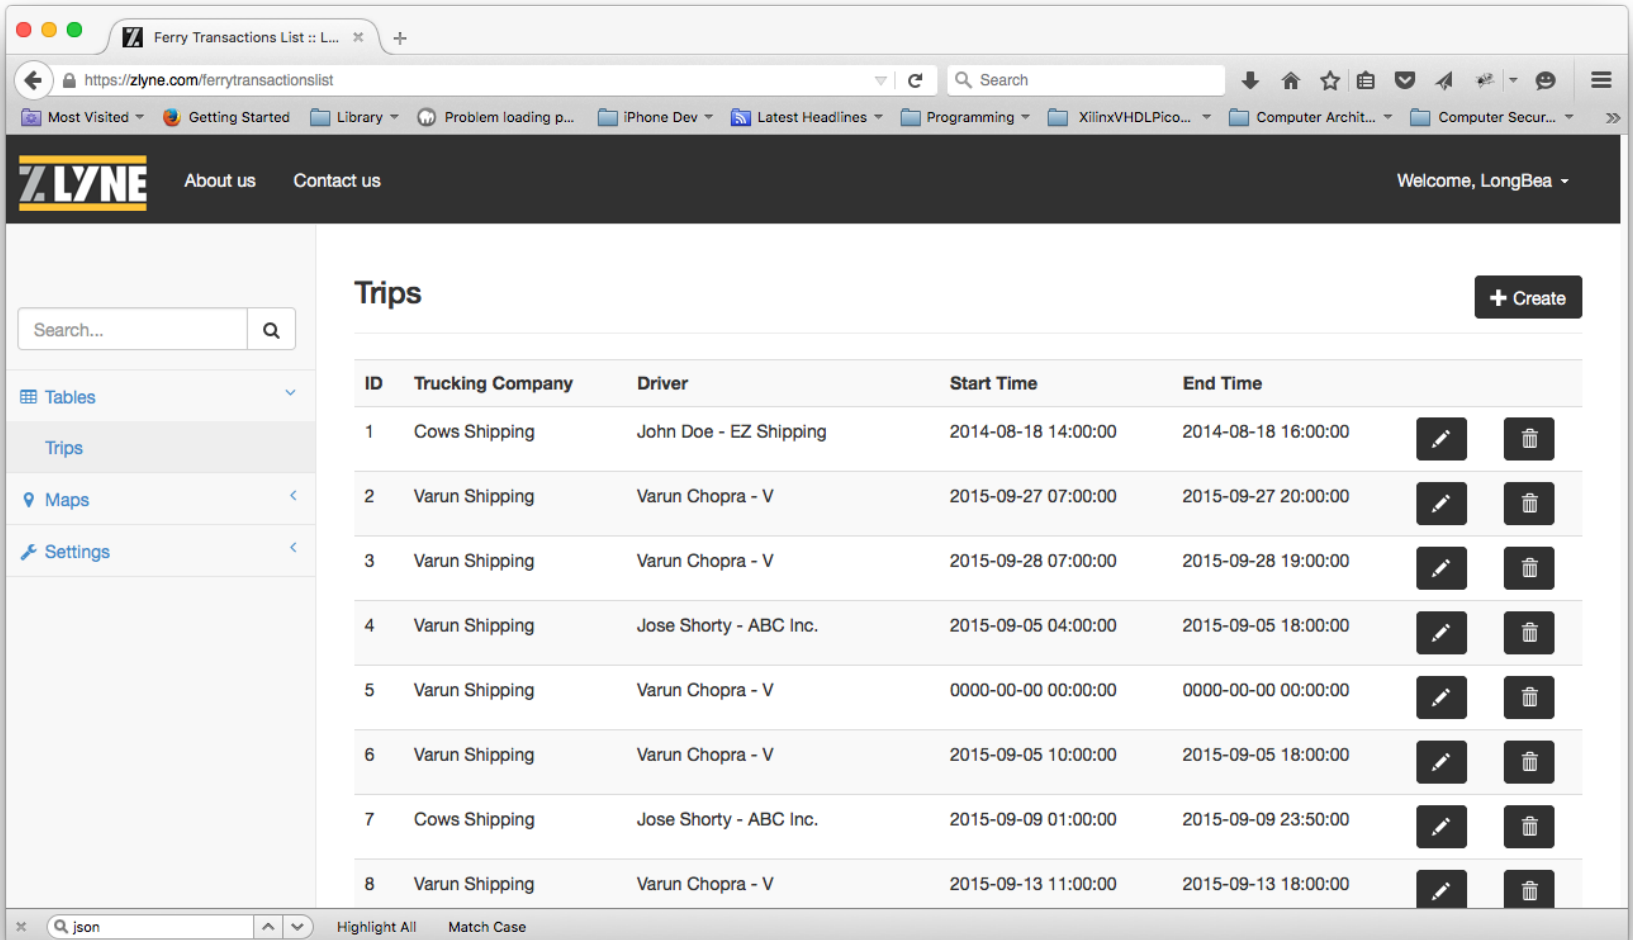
Ferry Transactions List :: L...

https://zlyne.com/ferrytransactionslist

Search

Most Visited Getting Started Library Problem loading p... iPhone Dev Latest Headlines Programming XilinxVHDLPico... Computer Archit... Computer Secur...

ZLYNE About us Contact us Welcome, LongBea

Search...

Tables

Trips

Maps

Settings

Trips

+ Create

| ID | Trucking Company | Driver | Start Time | End Time |
|---|---|---|---|---|
| 1 | Cows Shipping | John Doe - EZ Shipping | 2014-08-18 14:00:00 | 2014-08-18 16:00:00 |
| 2 | Varun Shipping | Varun Chopra - V | 2015-09-27 07:00:00 | 2015-09-27 20:00:00 |
| 3 | Varun Shipping | Varun Chopra - V | 2015-09-28 07:00:00 | 2015-09-28 19:00:00 |
| 4 | Varun Shipping | Jose Shorty - ABC Inc. | 2015-09-05 04:00:00 | 2015-09-05 18:00:00 |
| 5 | Varun Shipping | Varun Chopra - V | 0000-00-00 00:00:00 | 0000-00-00 00:00:00 |
| 6 | Varun Shipping | Varun Chopra - V | 2015-09-05 10:00:00 | 2015-09-05 18:00:00 |
| 7 | Cows Shipping | Jose Shorty - ABC Inc. | 2015-09-09 01:00:00 | 2015-09-09 23:50:00 |
| 8 | Varun Shipping | Varun Chopra - V | 2015-09-13 11:00:00 | 2015-09-13 18:00:00 |

json Highlight All Match Case